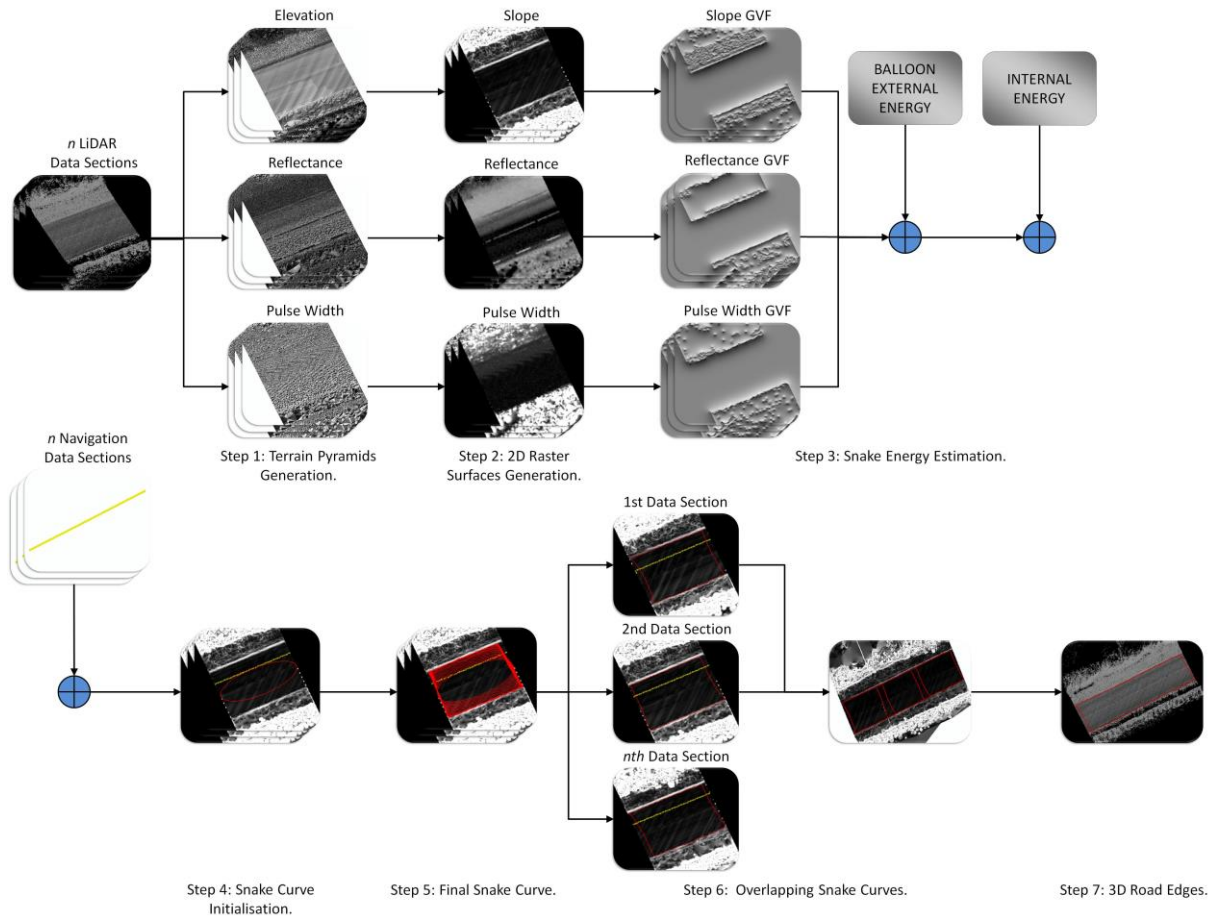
Elevation

Slope

Slope GVF

BALLOON EXTERNAL ENERGY

INTERNAL ENERGY

n LiDAR Data Sections

Reflectance

Reflectance

Reflectance GVF

Pulse Width

Pulse Width

Pulse Width GVF

n Navigation Data Sections

Step 1: Terrain Pyramids Generation.

Step 2: 2D Raster Surfaces Generation.

Step 3: Snake Energy Estimation.

1st Data Section

2nd Data Section

nth Data Section

Step 4: Snake Curve Initialisation.

Step 5: Final Snake Curve.

Step 6: Overlapping Snake Curves.

Step 7: 3D Road Edges.